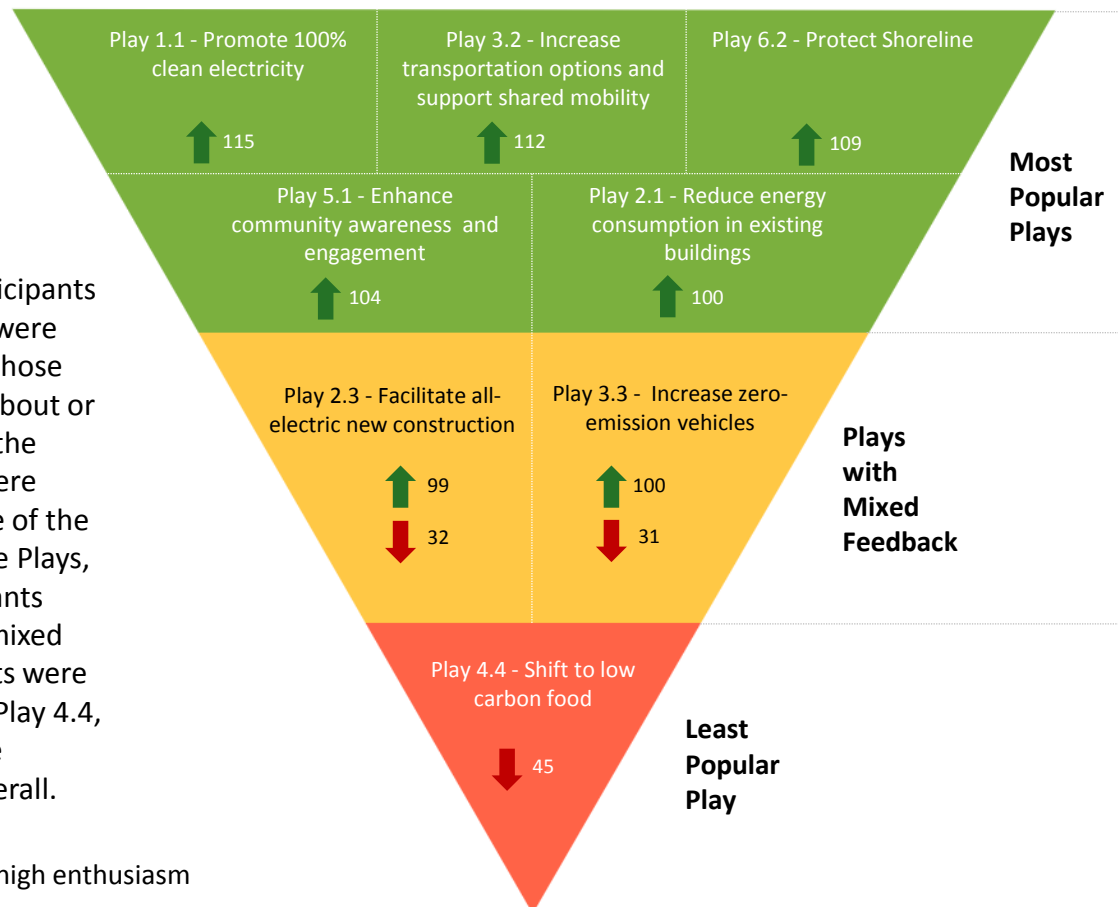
Play 1.1 - Promote 100% clean electricity

115

Play 3.2 - Increase transportation options and support shared mobility

112

Play 6.2 - Protect Shoreline

109

Play 5.1 - Enhance community awareness and engagement

104

Play 2.1 - Reduce energy consumption in existing buildings

100

Most Popular Plays

Play 2.3 - Facilitate all-electric new construction

99

32

Play 3.3 - Increase zero-emission vehicles

100

31

Plays with Mixed Feedback

Play 4.4 - Shift to low carbon food

45

Least Popular Play

icipants were hose bout or the ere e of the e Plays, ants nixed ts were Play 4.4, e erall.

high enthusiasm